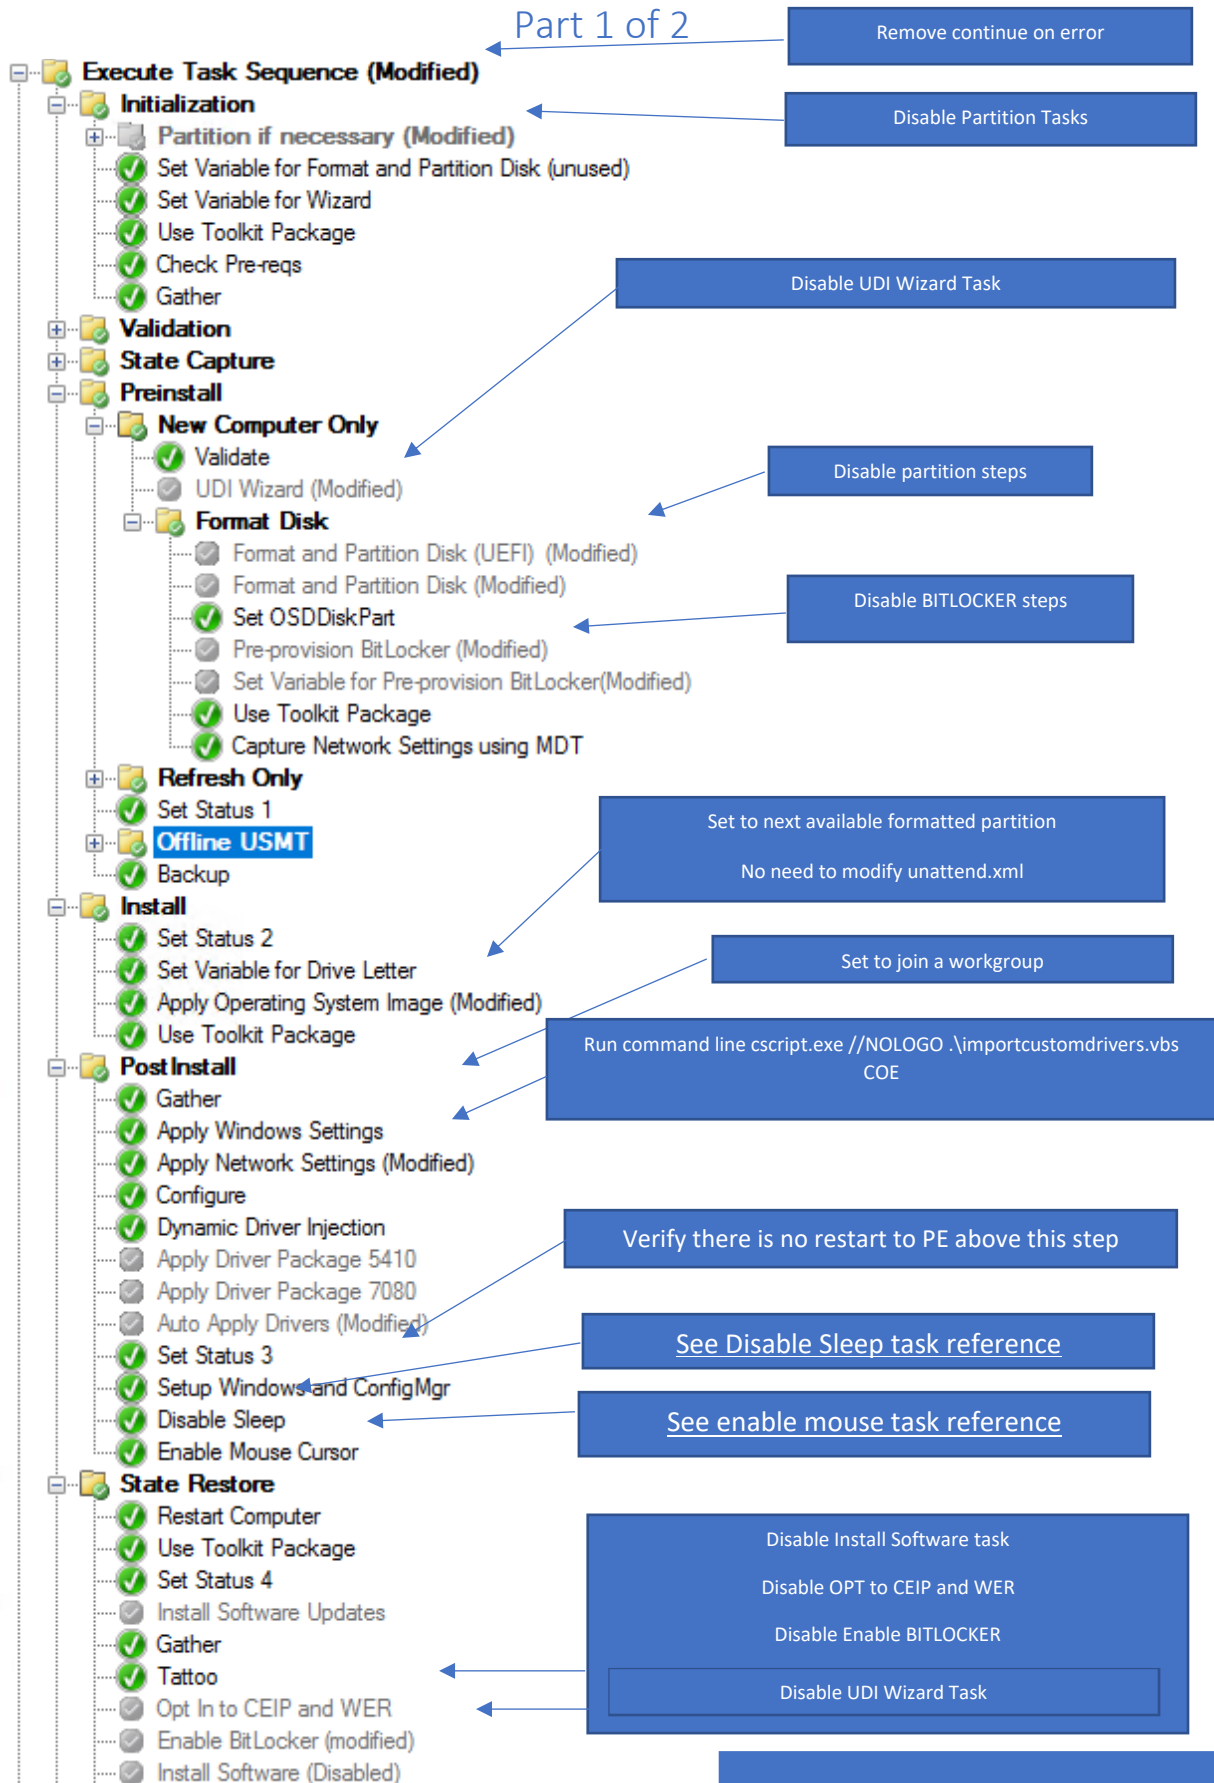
Part 1 of 2

Remove continue on error

Execute Task Sequence (Modified)

Initialization

Disable Partition Tasks

Partition if necessary (Modified)

Set Variable for Format and Partition Disk (unused)

Set Variable for Wizard

Use Toolkit Package

Check Pre-reqs

Gather

Disable UDI Wizard Task

Validation

State Capture

Preinstall

New Computer Only

Validate

UDI Wizard (Modified)

Disable partition steps

Format Disk

Format and Partition Disk (UEFI) (Modified)

Format and Partition Disk (Modified)

Disable BITLOCKER steps

Set OSDDiskPart

Pre-provision BitLocker (Modified)

Set Variable for Pre-provision BitLocker(Modified)

Use Toolkit Package

Capture Network Settings using MDT

Refresh Only

Set Status 1

Set to next available formatted partition

No need to modify unattend.xml

Offline USMT

Backup

Install

Set Status 2

Set Variable for Drive Letter

Set to join a workgroup

Apply Operating System Image (Modified)

Use Toolkit Package

Run command line cscript.exe //NOLOGO .\importcustomdrivers.vbs COE

Post Install

Gather

Apply Windows Settings

Apply Network Settings (Modified)

Configure

Dynamic Driver Injection

Verify there is no restart to PE above this step

Apply Driver Package 5410

Apply Driver Package 7080

Auto Apply Drivers (Modified)

See Disable Sleep task reference

Set Status 3

Setup Windows and ConfigMgr

See enable mouse task reference

Disable Sleep

Enable Mouse Cursor

State Restore

Restart Computer

Use Toolkit Package

Set Status 4

Install Software Updates

Gather

Tattoo

Opt In to CEIP and WER

Enable BitLocker (modified)

Install Software (Disabled)

Disable Install Software task

Disable OPT to CEIP and WER

Disable Enable BITLOCKER

Disable UDI Wizard Task